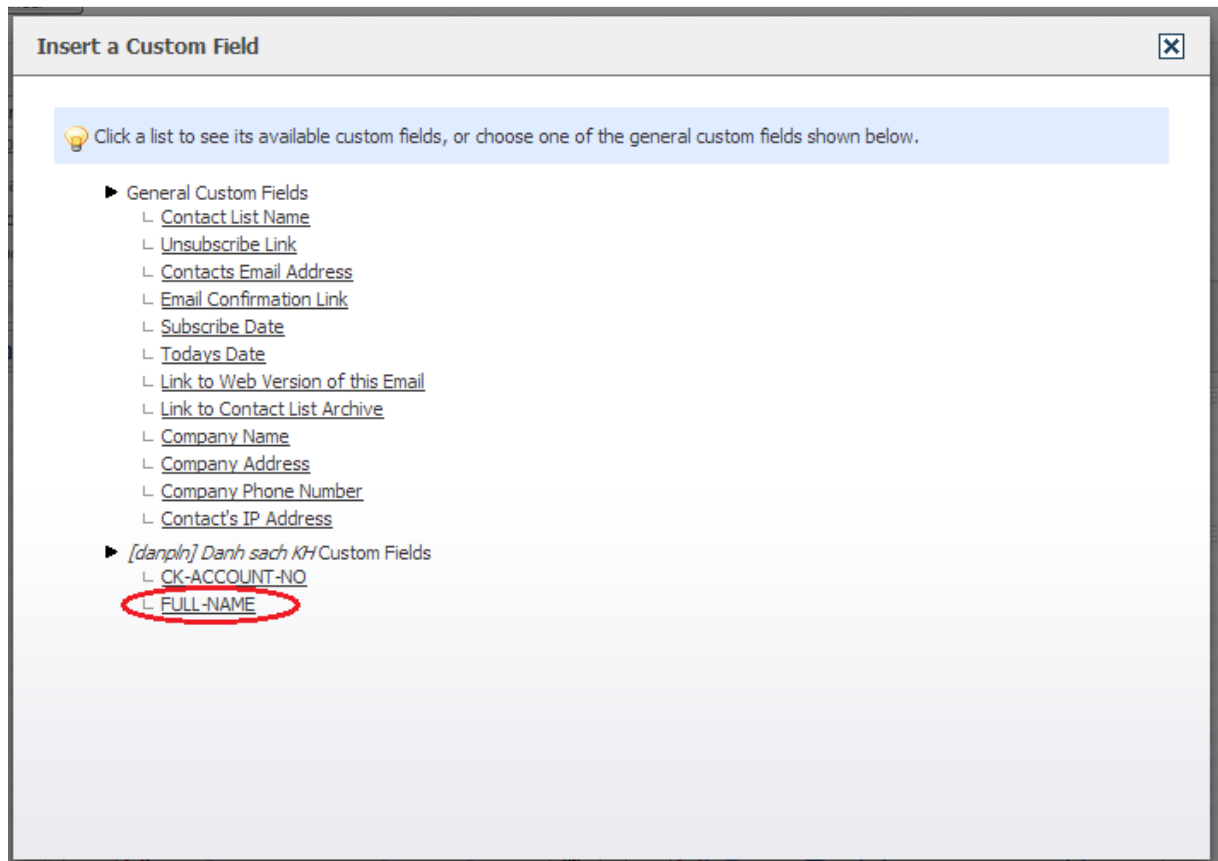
Insert a Custom Field

Click a list to see its available custom fields, or choose one of the general custom fields shown below.

General Custom Fields
Contact List Name
Unsubscribe Link
Contacts Email Address
Email Confirmation Link
Subscribe Date
Todays Date
Link to Web Version of this Email
Link to Contact List Archive
Company Name
Company Address
Company Phone Number
Contact's IP Address

[danpln] Danh sach KH Custom Fields
CK-ACCOUNT-NO
FULL-NAME